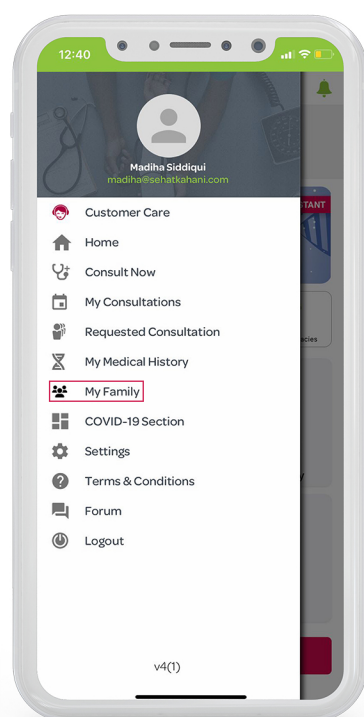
12:40

Madiha Siddiqui
madiha@sehatkahani.com

Customer Care
Home
Consult Now
My Consultations
Requested Consultation
My Medical History
My Family
COVID-19 Section
Settings
Terms & Conditions
Forum
Logout

TANT
acies

v4(1)